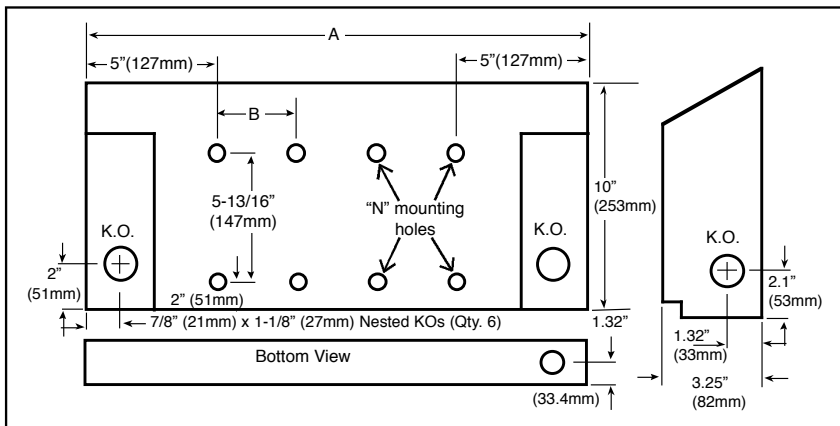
A

5"(127mm)

5"(127mm)

B

10"
(253mm)

5-13/16"
(147mm)

"N" mounting holes

K.O.

K.O.

K.O.

2"
(51mm)

2" (51mm)

2.1"
(53mm)

7/8" (21mm) x 1-1/8" (27mm) Nested KOs (Qty. 6)

1.32"

1.32"
(33mm)

Bottom View

(33.4mm)

3.25"
(82mm)